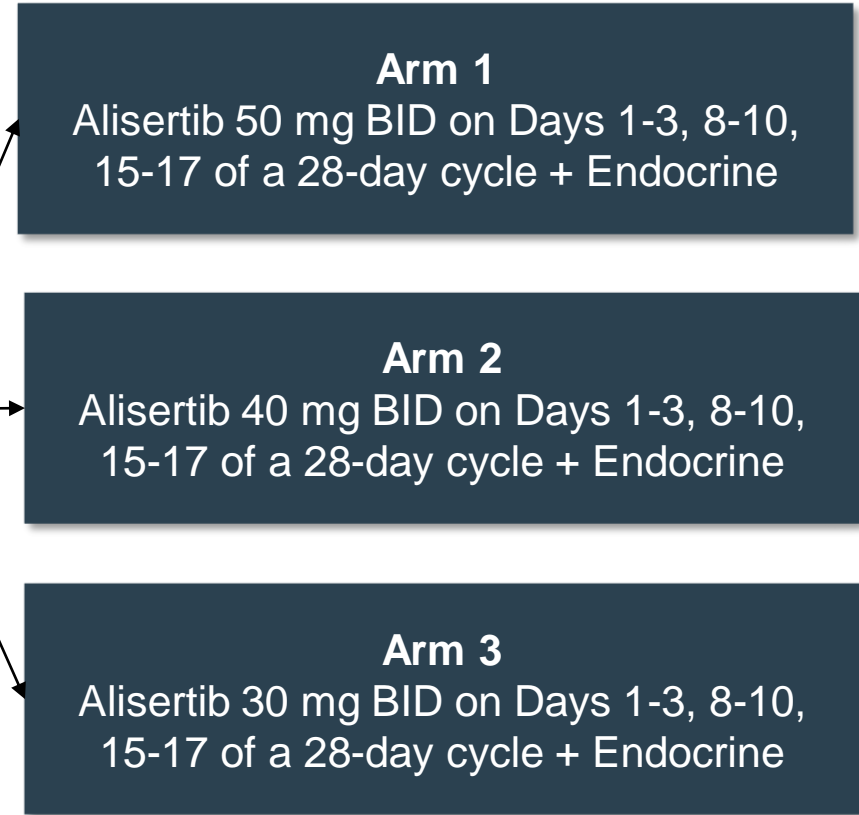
Arm 1
Alisertib 50 mg BID on Days 1-3, 8-10, 15-17 of a 28-day cycle + Endocrine

Arm 2
Alisertib 40 mg BID on Days 1-3, 8-10, 15-17 of a 28-day cycle + Endocrine

Arm 3
Alisertib 30 mg BID on Days 1-3, 8-10, 15-17 of a 28-day cycle + Endocrine